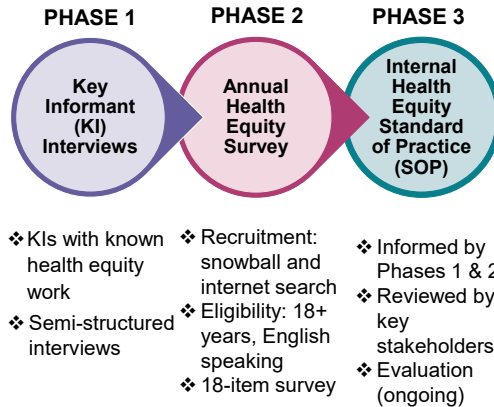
PHASE 1

Key Informant (KI) Interviews

PHASE 2

Annual Health Equity Survey

PHASE 3

Internal Health Equity Standard of Practice (SOP)

❖ KIs with known health equity work
❖ Semi-structured interviews

❖ Recruitment: snowball and internet search
❖ Eligibility: 18+ years, English speaking
❖ 18-item survey

❖ Informed by Phases 1 & 2
❖ Reviewed by key stakeholders
❖ Evaluation (ongoing)